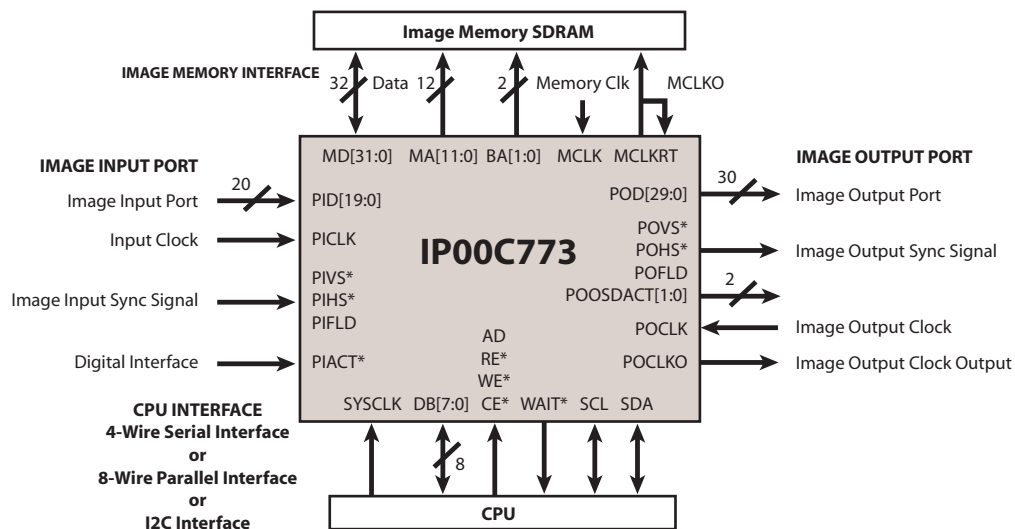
Image Memory SDRAM

IMAGE MEMORY INTERFACE

32 Data 12 2 Memory Clk MCLKO

MD[31:0] MA[11:0] BA[1:0] MCLK MCLKRT

IMAGE INPUT PORT

20

Image Input Port

Input Clock

Image Input Sync Signal

Digital Interface

PID[19:0]

PICLK

PIVS*
PIHS*
PIFLD

PIACT*

IP00C773

IMAGE OUTPUT PORT

POD[29:0] 30 Image Output Port

POVS*
POHS* Image Output Sync Signal
POFLD
POOSDACT[1:0] 2

POCLK Image Output Clock

POCLKO Image Output Clock Output

AD
RE*
WE*

SYSCLK DB[7:0] CE* WAIT* SCL SDA

CPU INTERFACE
4-Wire Serial Interface
or
8-Wire Parallel Interface
or
I2C Interface

8

CPU